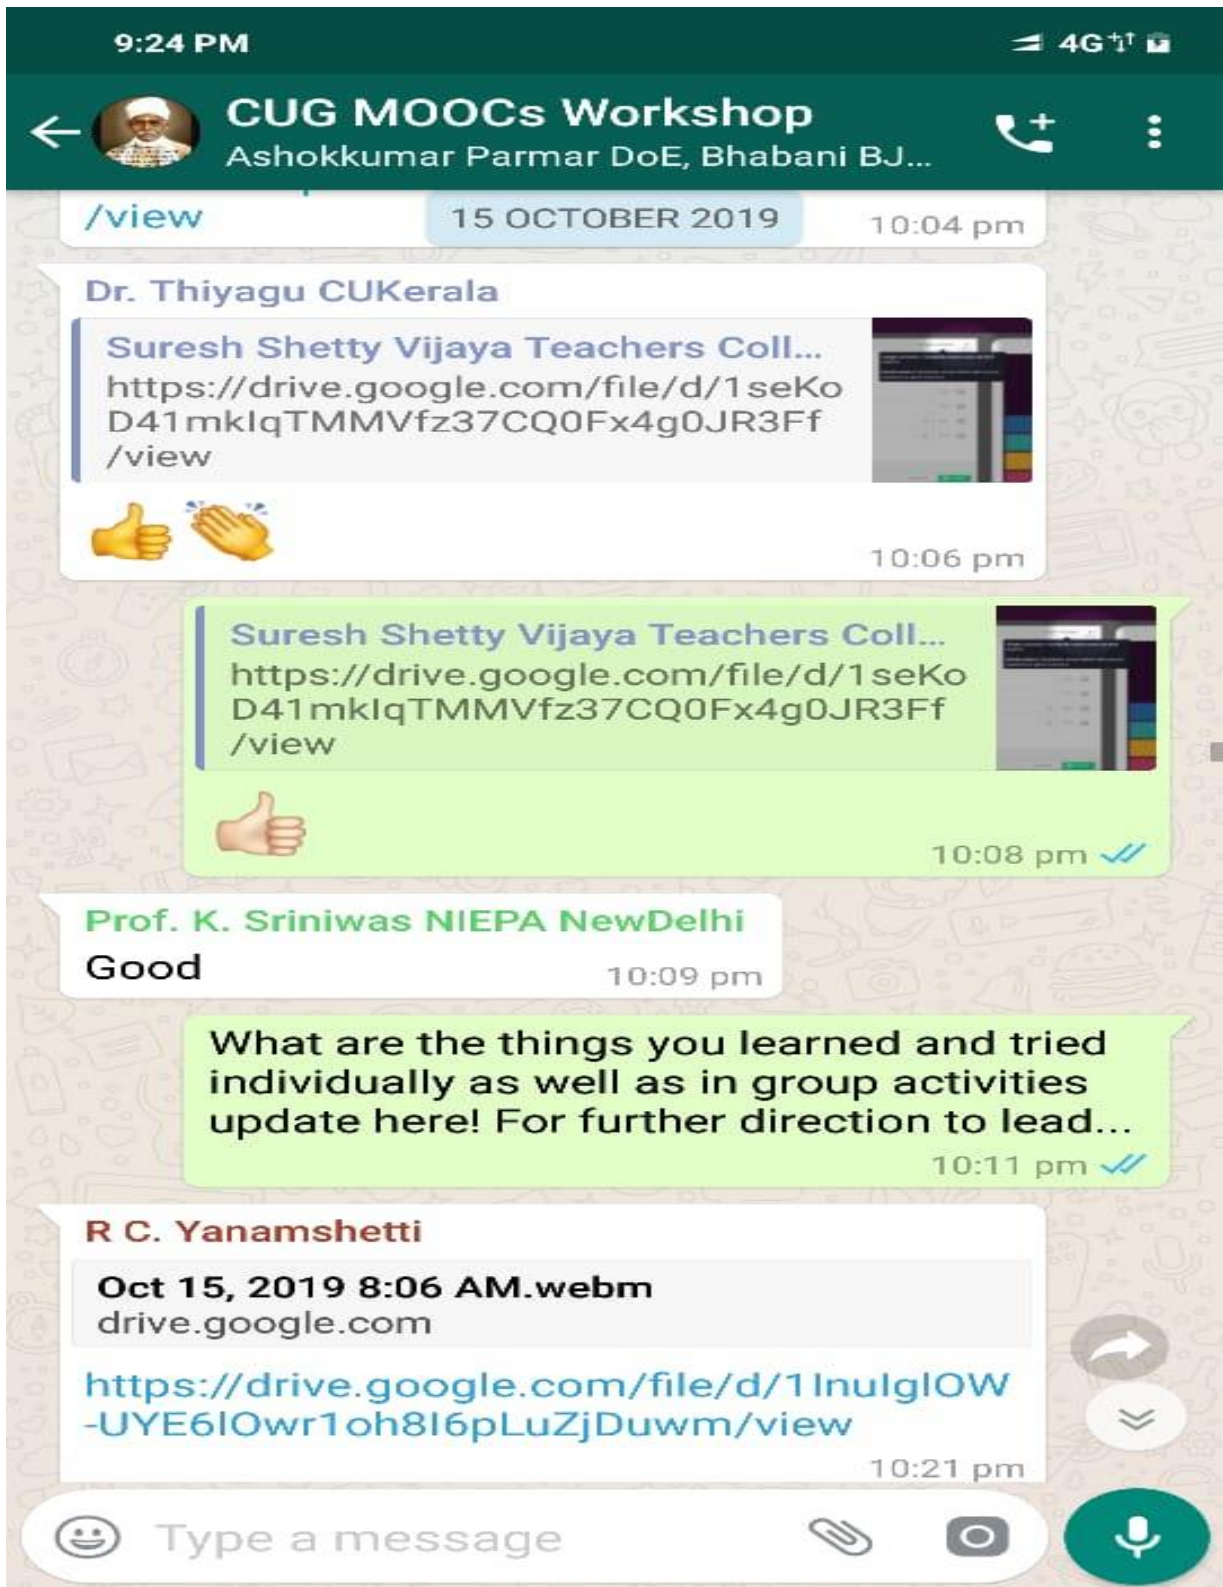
9:24 PM

4G

CUG MOOCs Workshop
Ashokkumar Parmar DoE, Bhabani BJ...

/view

15 OCTOBER 2019

10:04 pm

Dr. Thiyagu CUKerala

Suresh Shetty Vijaya Teachers Coll...
https://drive.google.com/file/d/1seKoD41mkIqTMMVfz37CQ0Fx4g0JR3Ff/view

10:06 pm

Suresh Shetty Vijaya Teachers Coll...
https://drive.google.com/file/d/1seKoD41mkIqTMMVfz37CQ0Fx4g0JR3Ff/view

10:08 pm

Prof. K. Sriniwas NIEPA NewDelhi
Good
10:09 pm

What are the things you learned and tried individually as well as in group activities update here! For further direction to lead...
10:11 pm

R C. Yanamshetti

Oct 15, 2019 8:06 AM.webm
drive.google.com

https://drive.google.com/file/d/1InuIglOW-UYE6lOwr1oh8l6pLuZjDuwm/view
10:21 pm

Type a message